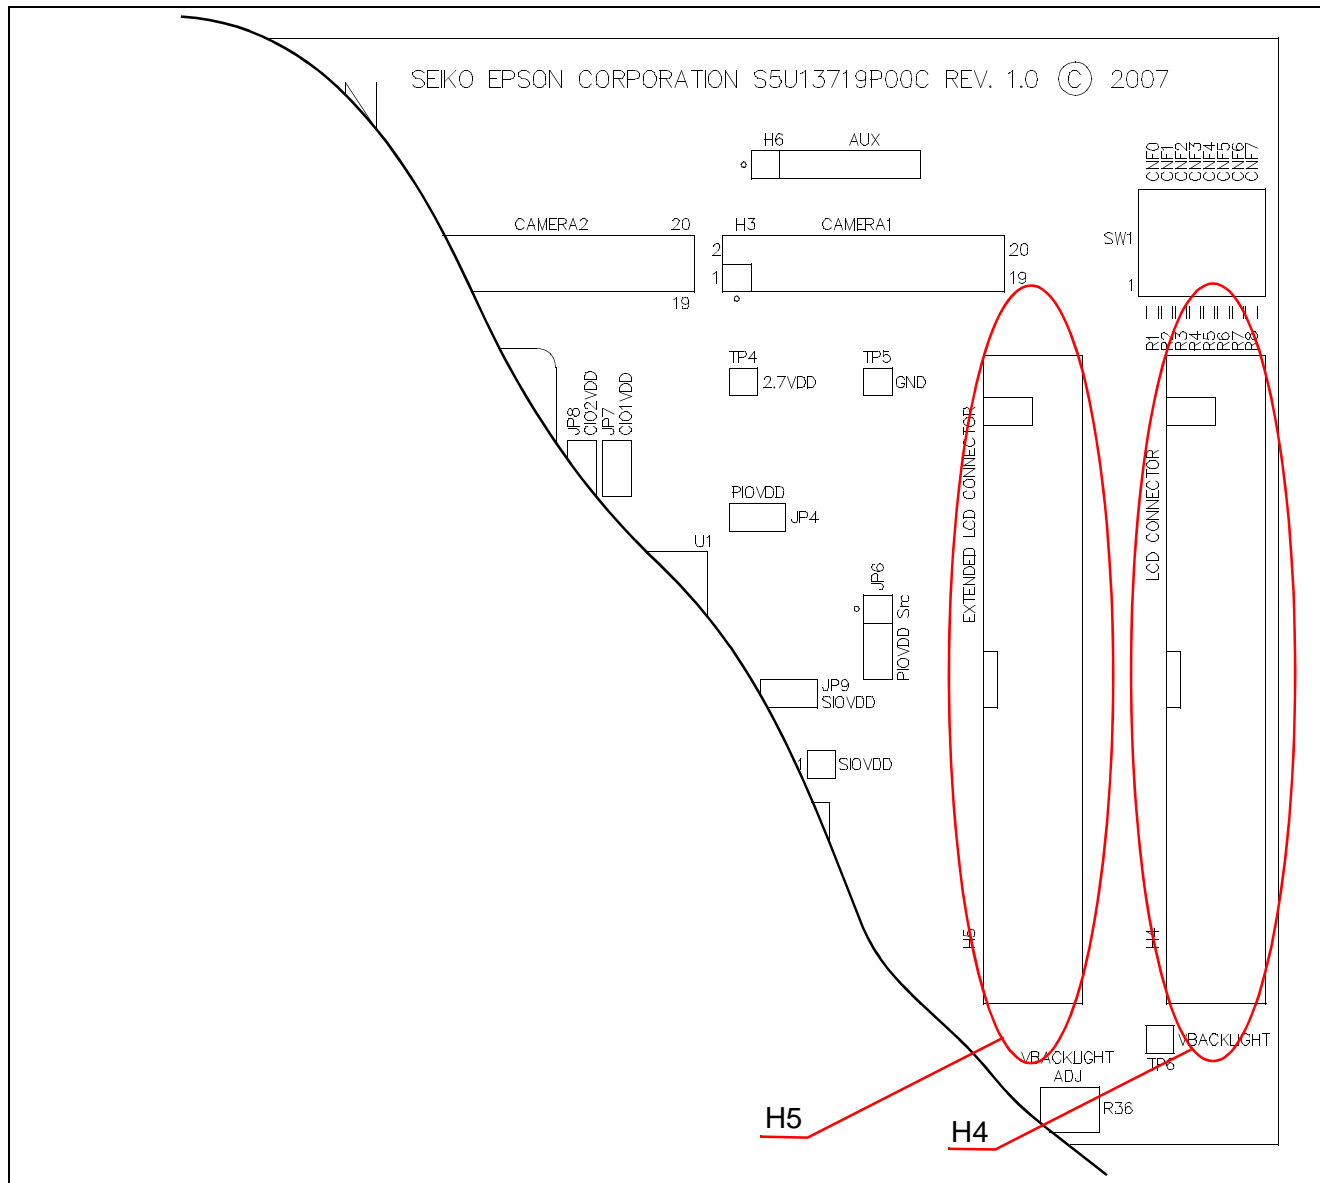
SEIKO EPSON CORPORATION S5U13719P00C REV. 1.0 © 2007

H6 AUX

CNF0 CNF1 CNF2 CNF3 CNF4 CNF5 CNF6 CNF7

SW1

1

CAMERA2 20

19

H3 CAMERA1

2

1

20

19

R1 R2 R3 R4 R5 R6 R7 R8

TP4 2.7VDD

TP5 GND

JP8 CIO2VDD

JP7 CIO1VDD

EXTENDED LCD CONNECTOR

LCD CONNECTOR

PIOVDD JP4

U1

JP6

PIOVDD Src

JP9 SIOVDD

1 SIOVDD

H5

H4

TP6 VBACKLIGHT

VBACKLIGHT ADJ

R36

H5

H4